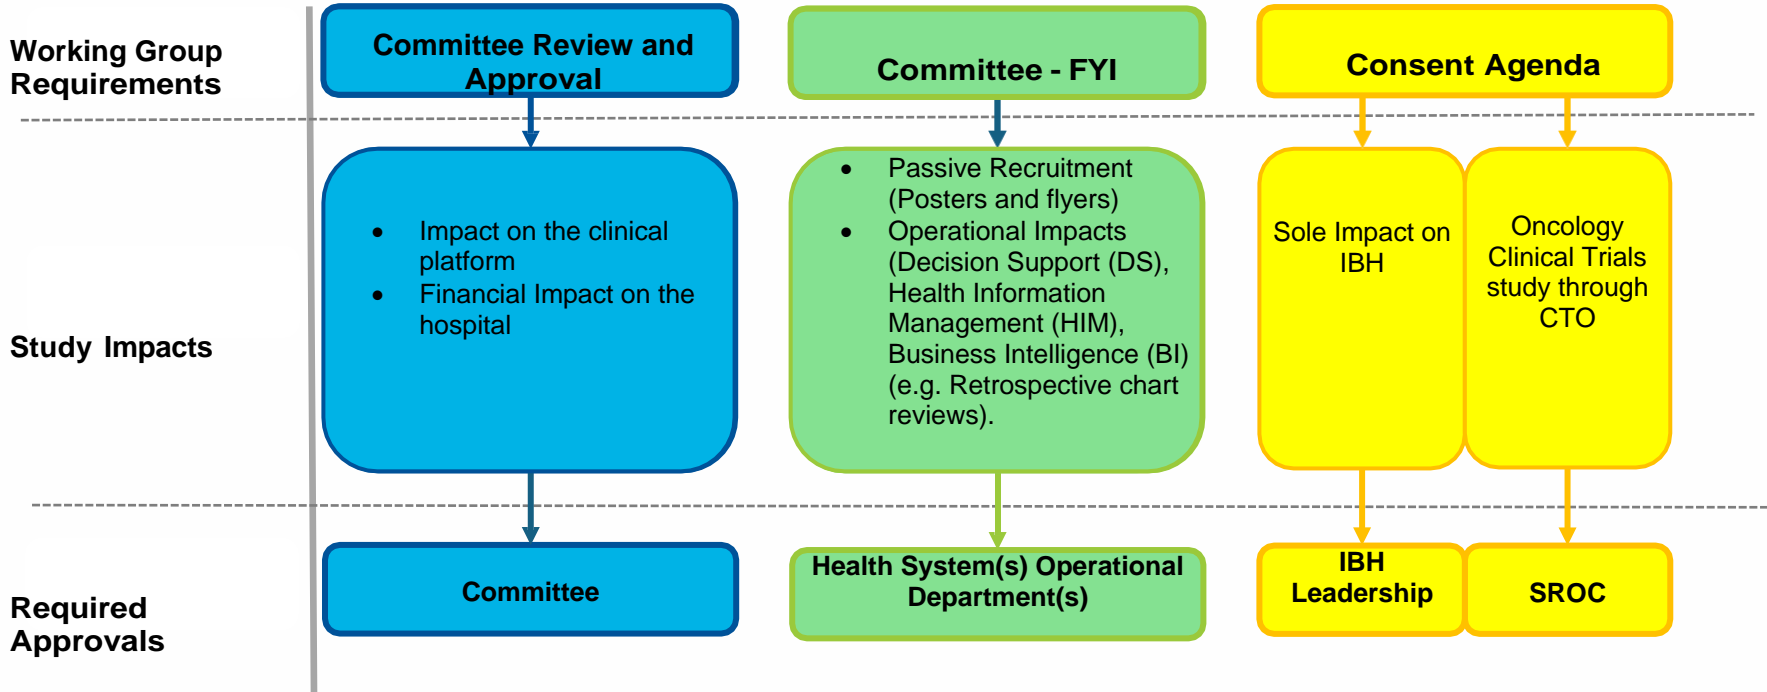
Working Group Requirements

Committee Review and Approval

Committee - FYI

Consent Agenda

Study Impacts

- Impact on the clinical platform
- Financial Impact on the hospital

- Passive Recruitment (Posters and flyers)
- Operational Impacts (Decision Support (DS), Health Information Management (HIM), Business Intelligence (BI) (e.g. Retrospective chart reviews).

Sole Impact on IBH

Oncology Clinical Trials study through CTO

Required Approvals

Committee

Health System(s) Operational Department(s)

IBH Leadership

SROC